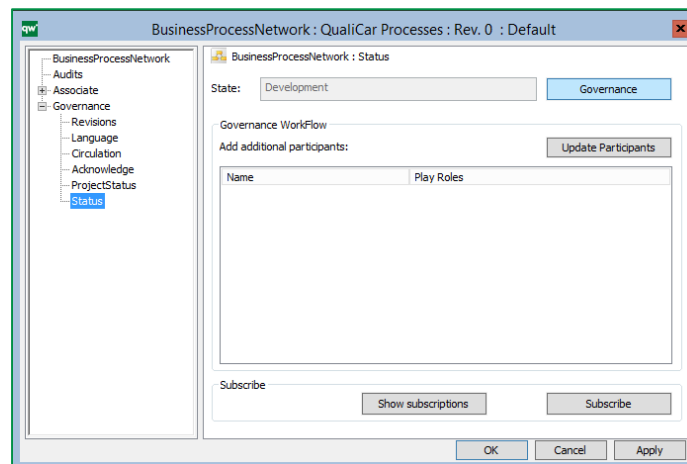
qw BusinessProcessNetwork : QualiCar Processes : Rev. 0 : Default

BusinessProcessNetwork
Audits
Associate
Governance
Revisions
Language
Circulation
Acknowledge
ProjectStatus
Status

BusinessProcessNetwork : Status

State: Development
Governance

Governance WorkFlow
Add additional participants:
Update Participants

| Name | Play Roles |
|---|---|

Subscribe
Show subscriptions
Subscribe

OK
Cancel
Apply